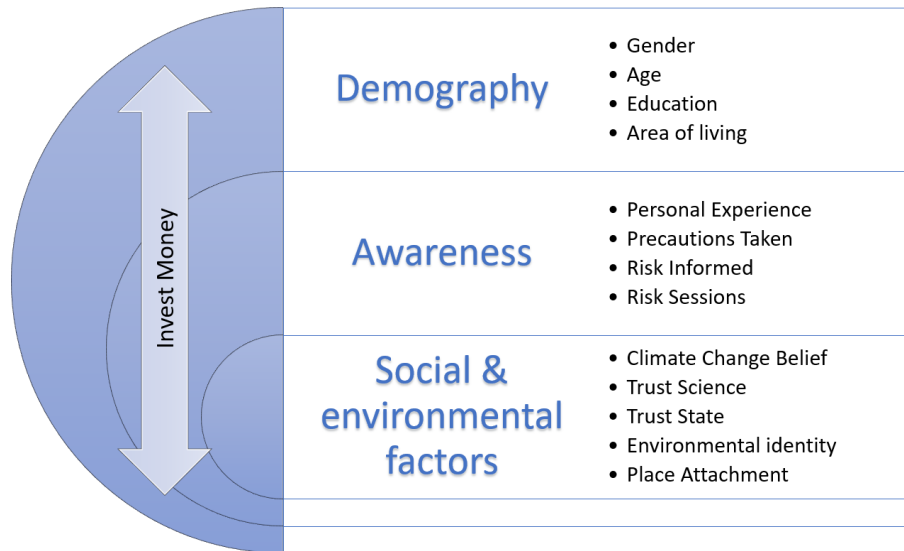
Invest Money

Demography
- Gender
- Age
- Education
- Area of living

Awareness
- Personal Experience
- Precautions Taken
- Risk Informed
- Risk Sessions

Social & environmental factors
- Climate Change Belief
- Trust Science
- Trust State
- Environmental identity
- Place Attachment